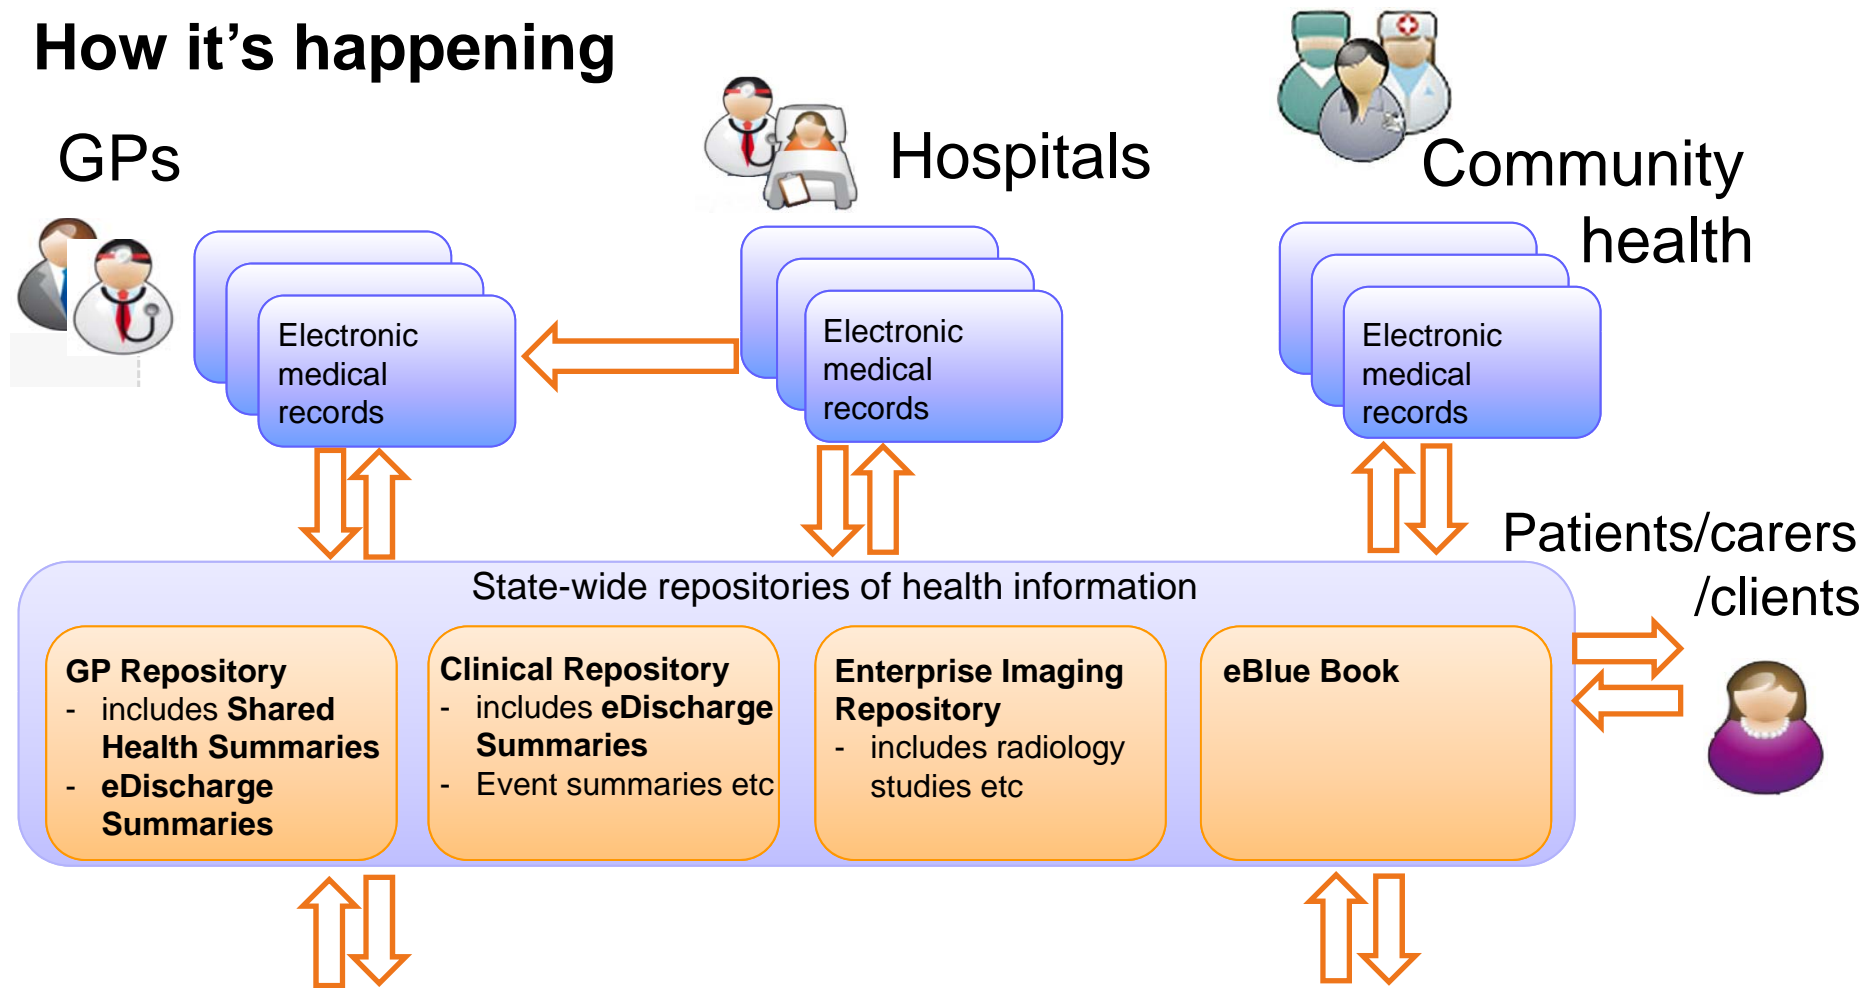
How it's happening

GPs

Hospitals

Community health

Electronic medical records

Electronic medical records

Electronic medical records

Patients/carers /clients

State-wide repositories of health information

GP Repository
- includes Shared Health Summaries
- eDischarge Summaries

Clinical Repository
- includes eDischarge Summaries
- Event summaries etc

Enterprise Imaging Repository
- includes radiology studies etc

eBlue Book